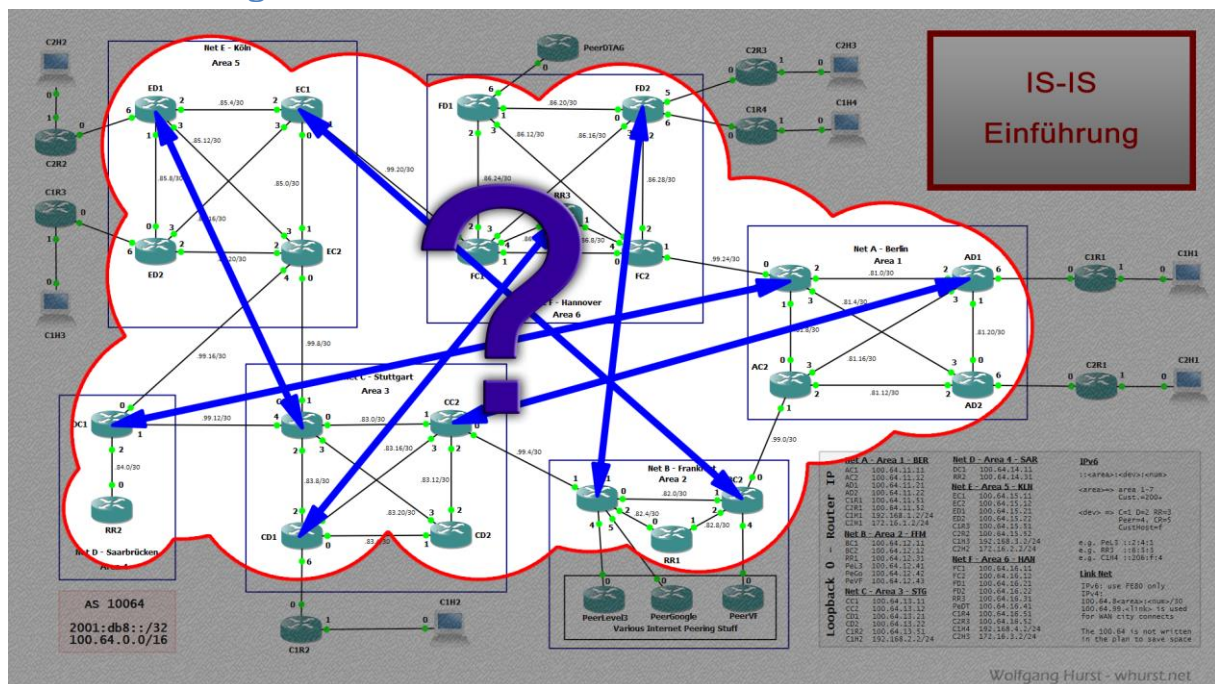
IS-IS Einführung

Net E - Köln
Area 5

PeerDTAG

C2H2
C2R2
C1R3
C1H3
ED1
EC1
ED2
EC2
.85.4/30
.85.12/30
.85.8/30
.85.16/30
.85.0/30
.85.20/30
.99.20/30
.99.16/30
.99.8/30

FD1
FD2
FC1
FC2
RR3
.86.20/30
.86.12/30
.86.16/30
.86.24/30
.86.28/30
.86.8/30
Net F - Hannover
Area 6

C2R3
C2H3
C1R4
C1H4

Net A - Berlin
Area 1
AD1
AC2
AD2
C1R1
C1H1
C2R1
C2H1
.99.24/30
.81.0/30
.81.4/30
.81.8/30
.81.16/30
.81.20/30
.81.12/30
.99.0/30

Net C - Stuttgart
Area 3
CC2
CD1
CD2
.83.0/30
.83.16/30
.83.8/30
.83.12/30
.83.20/30
.99.12/30
.99.4/30

DC1
RR2
.84.0/30
Net D - Saarbrücken
Area 4

Net B - Frankfurt
Area 2
RR1
.82.0/30
.82.4/30
.82.8/30
PeerLevel3
PeerGoogle
PeerVF
Various Internet Peering Stuff

C1R2
C1H2

AS 10064
2001:db8::/32
100.64.0.0/16

Loopback 0 - Router IP

Net A - Area 1 - BER
AC1 100.64.11.11
AC2 100.64.11.12
AD1 100.64.11.21
AD2 100.64.11.22
C1R1 100.64.11.51
C2R1 100.64.11.52
C1H1 192.168.1.2/24
C2H1 172.16.1.2/24

Net B - Area 2 - FFM
BC1 100.64.12.11
BC2 100.64.12.12
RR1 100.64.12.31
PeL3 100.64.12.41
PeGo 100.64.12.42
PeVF 100.64.12.43

Net C - Area 3 - STG
CC1 100.64.13.11
CC2 100.64.13.12
CD1 100.64.13.21
CD2 100.64.13.22
C1R2 100.64.13.51
C1H2 192.168.2.2/24

Net D - Area 4 - SAR
DC1 100.64.14.11
RR2 100.64.14.31

Net E - Area 5 - KLN
EC1 100.64.15.11
EC2 100.64.15.12
ED1 100.64.15.21
ED2 100.64.15.22
C1R3 100.64.15.51
C2R2 100.64.15.52
C1H3 192.168.3.2/24
C2H2 172.16.2.2/24

Net F - Area 6 - HAN
FC1 100.64.16.11
FC2 100.64.16.12
FD1 100.64.16.21
FD2 100.64.16.22
RR3 100.64.16.31
PeDT 100.64.16.41
C1R4 100.64.16.51
C2R3 100.64.16.52
C1H4 192.168.4.2/24
C2H3 172.16.3.2/24

IPv6
::<area>:<dev>:<num>

<area> => area 1-7
Cust.=200+

<dev> => C=1 D=2 RR=3
Peer=4, CR=5
CustHost=f

e.g. PeL3 ::2:4:1
e.g. RR3 ::6:3:1
e.g. C1H4 ::206:f:4

Link Net
IPv6: use FE80 only
IPv4:
100.64.8<area>.<num>/30
100.64.99.<link> is used
for WAN city connects

The 100.64 is not written
in the plan to save space

Wolfgang Hurst - whurst.net